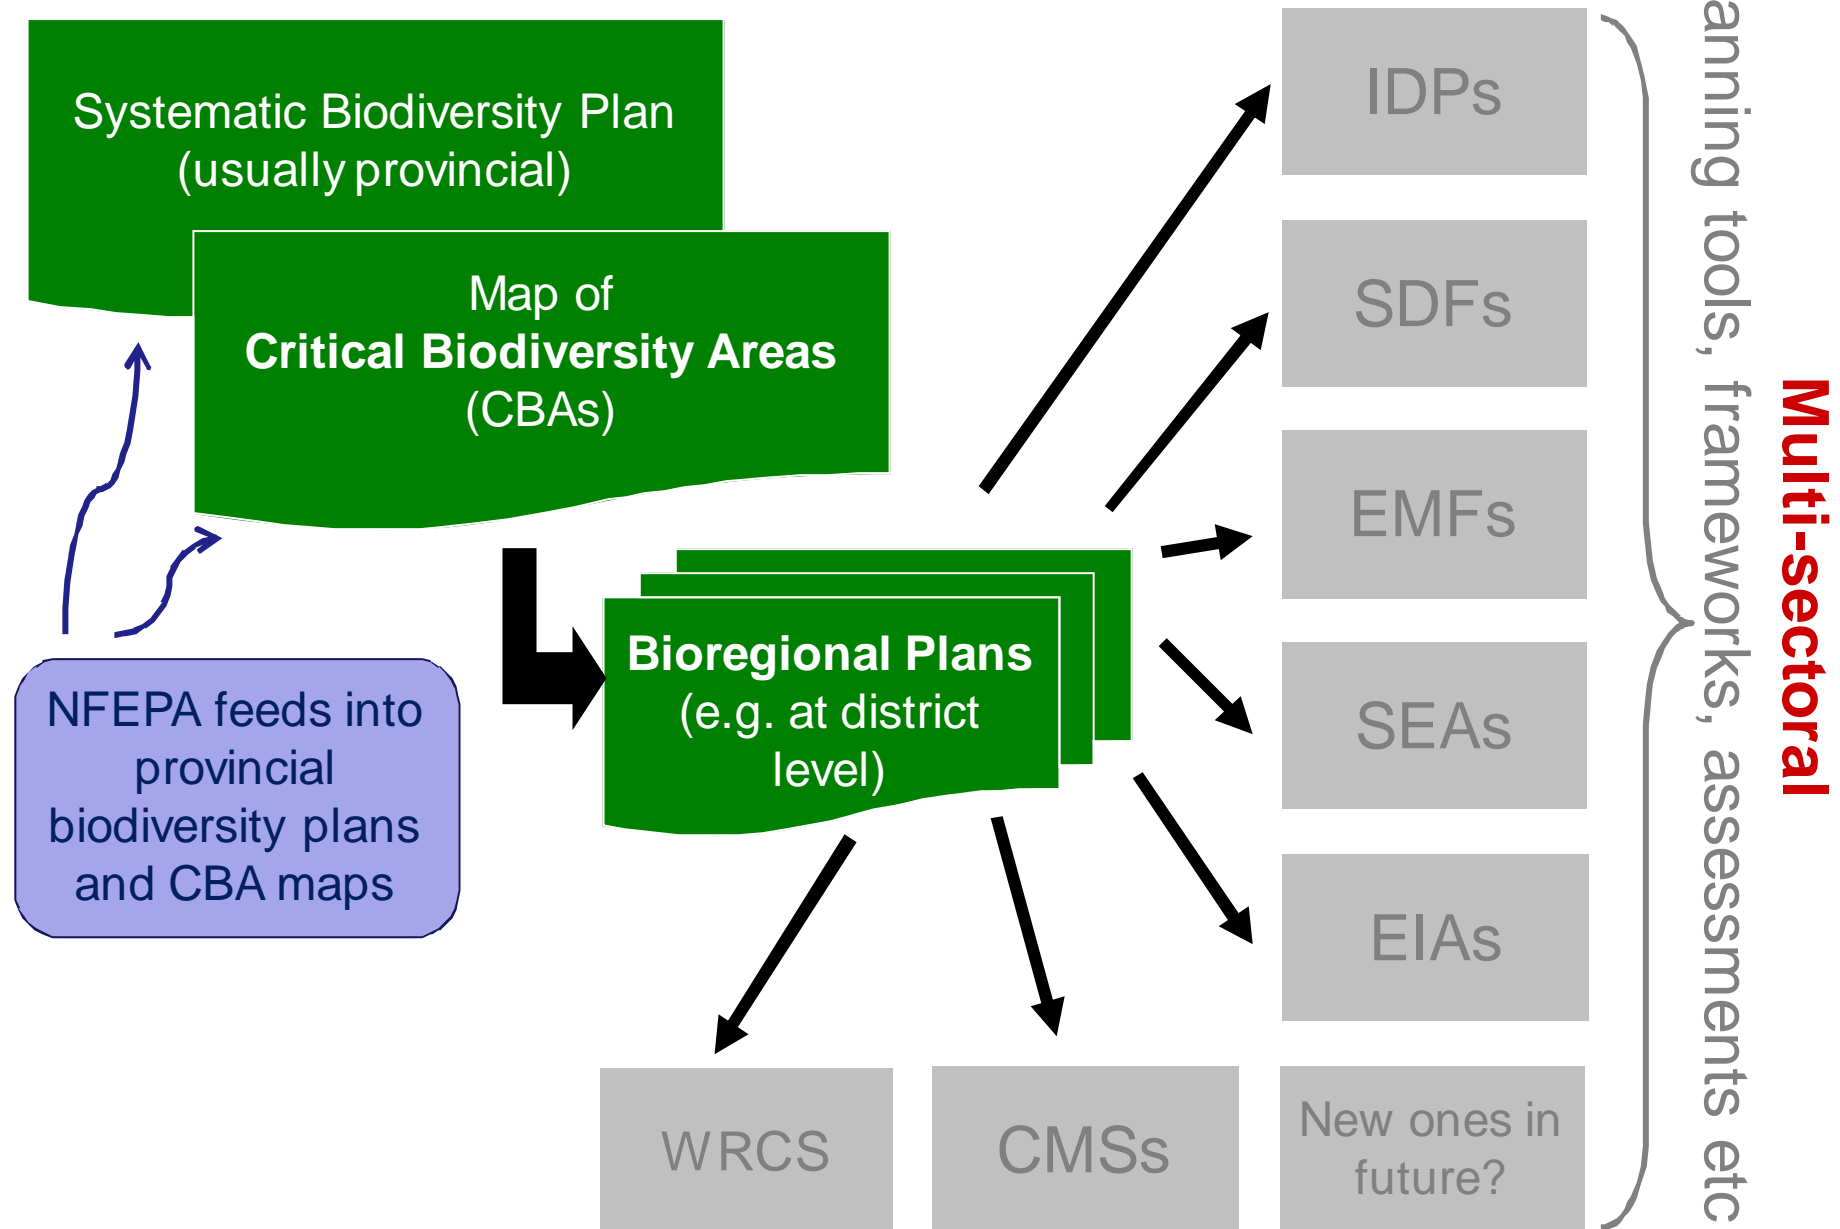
Systematic Biodiversity Plan (usually provincial)

Map of Critical Biodiversity Areas (CBAs)

NFEPA feeds into provincial biodiversity plans and CBA maps

Bioregional Plans (e.g. at district level)

IDPs

SDFs

EMFs

SEAs

EIAs

WRCS

CMSs

New ones in future?

anning tools, frameworks, assessments etc

Multi-sectoral